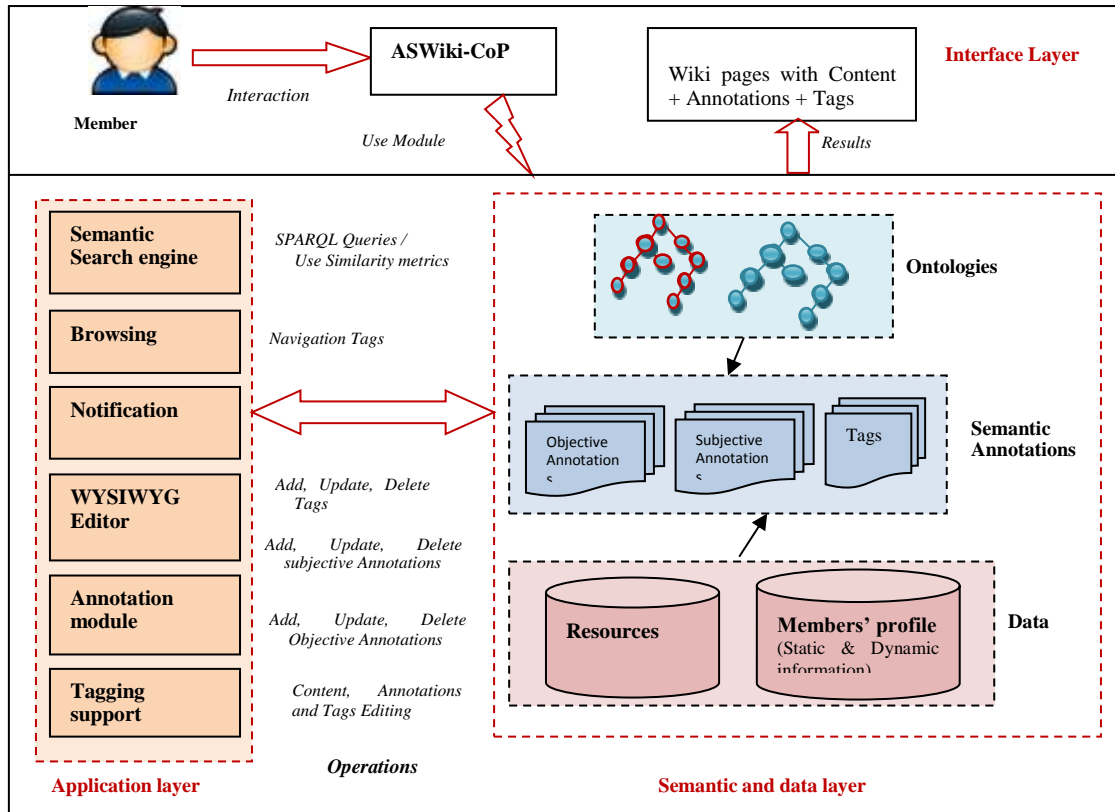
ASWiki-CoP

Interaction

Member

Use Module

Wiki pages with Content + Annotations + Tags

Interface Layer

Results

Semantic Search engine

SPARQL Queries / Use Similarity metrics

Browsing

Navigation Tags

Notification

WYSIWYG Editor

Add, Update, Delete Tags

Add, Update, Delete subjective Annotations

Annotation module

Add, Update, Delete Objective Annotations

Tagging support

Content, Annotations and Tags Editing

Ontologies

Objective Annotation s

Subjective Annotation s

Tags

Semantic Annotations

Resources

Members' profile (Static & Dynamic information)

Data

Application layer

Operations

Semantic and data layer